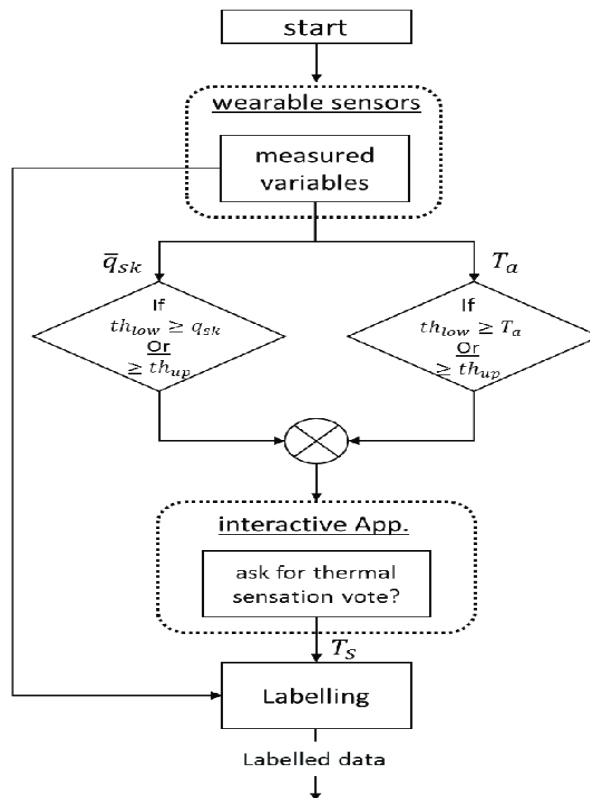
start

wearable sensors

measured variables

$\bar{q}_{sk}$

$T_a$

If $th_{low} \geq q_{sk}$ Or $\geq th_{up}$

If $th_{low} \geq T_a$ Or $\geq th_{up}$

interactive App.

ask for thermal sensation vote?

$T_S$

Labelling

Labelled data